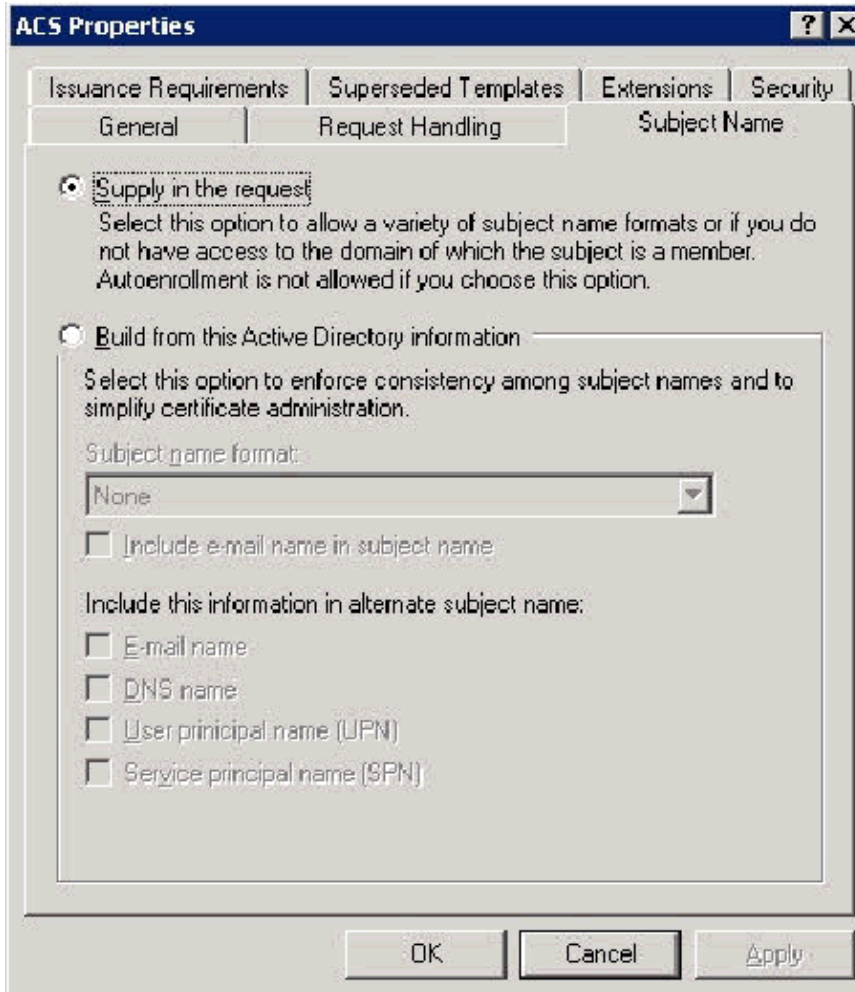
ACS Properties

?

Issuance Requirements | Superseded Templates | Extensions | Security

General | Request Handling | Subject Name

Supply in the request

Select this option to allow a variety of subject name formats or if you do not have access to the domain of which the subject is a member. Autoenrollment is not allowed if you choose this option.

Build from this Active Directory information

Select this option to enforce consistency among subject names and to simplify certificate administration.

Subject name format:

None

Include e-mail name in subject name

Include this information in alternate subject name:

E-mail name

DNS name

User principal name (UPN)

Service principal name (SPN)

OK

Cancel

Apply